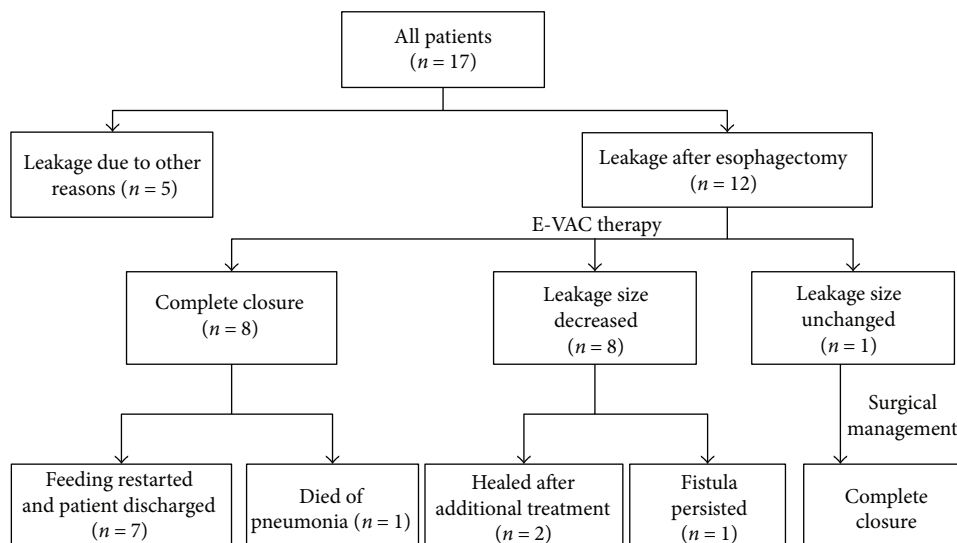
All patients
($n = 17$)

Leakage due to other reasons ($n = 5$)

Leakage after esophagectomy
($n = 12$)

E-VAC therapy

Complete closure
($n = 8$)

Leakage size decreased
($n = 8$)

Leakage size unchanged
($n = 1$)

Surgical management

Feeding restarted and patient discharged
($n = 7$)

Died of pneumonia ($n = 1$)

Healed after additional treatment
($n = 2$)

Fistula persisted
($n = 1$)

Complete closure